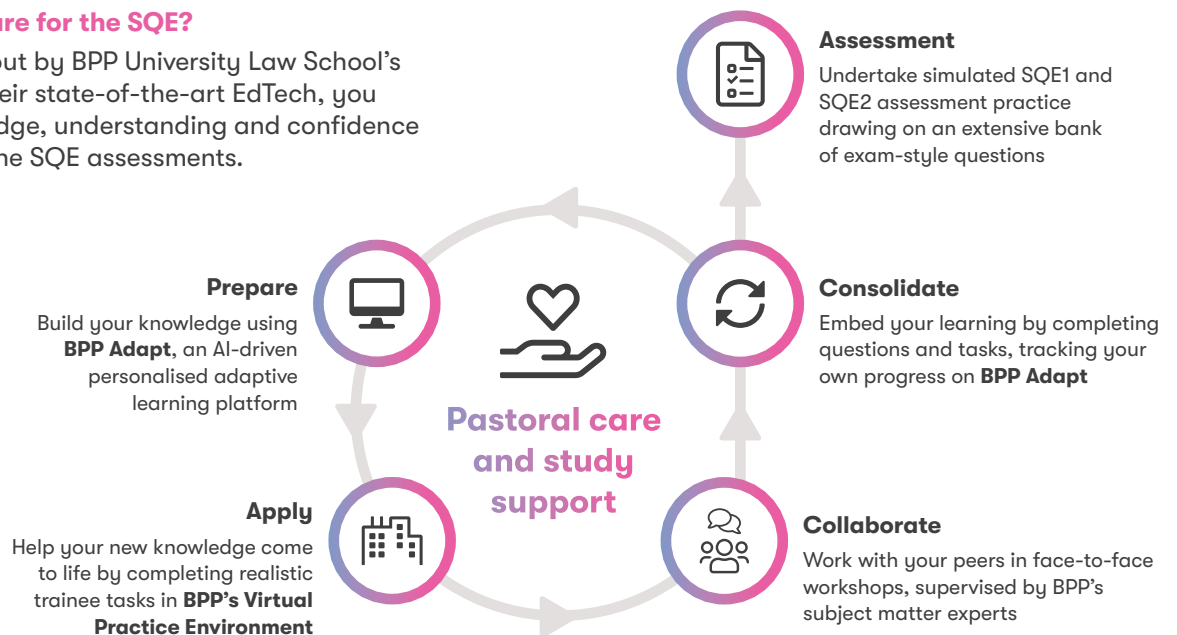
are for the SQE?

out by BPP University Law School's eir state-of-the-art EdTech, you dge, understanding and confidence he SQE assessments.

Assessment
Undertake simulated SQE1 and SQE2 assessment practice drawing on an extensive bank of exam-style questions

Prepare
Build your knowledge using **BPP Adapt**, an AI-driven personalised adaptive learning platform

Consolidate
Embed your learning by completing questions and tasks, tracking your own progress on **BPP Adapt**

Pastoral care and study support

Apply
Help your new knowledge come to life by completing realistic trainee tasks in **BPP's Virtual Practice Environment**

Collaborate
Work with your peers in face-to-face workshops, supervised by BPP's subject matter experts